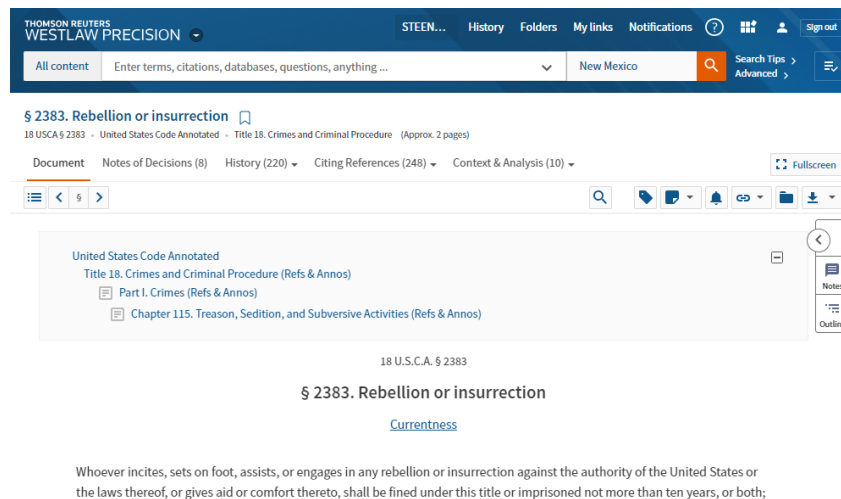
THOMSON REUTERS
WESTLAW PRECISION

STEEN... History Folders My links Notifications ? Sign out

All content | Enter terms, citations, databases, questions, anything ... | New Mexico | Search Tips › Advanced ›

§ 2383. Rebellion or insurrection
18 USCA § 2383 • United States Code Annotated • Title 18. Crimes and Criminal Procedure (Approx. 2 pages)

Document | Notes of Decisions (8) | History (220) | Citing References (248) | Context & Analysis (10) | Fullscreen

§

Notes
Outline

United States Code Annotated
Title 18. Crimes and Criminal Procedure (Refs & Annos)
Part I. Crimes (Refs & Annos)
Chapter 115. Treason, Sedition, and Subversive Activities (Refs & Annos)

18 U.S.C.A. § 2383

§ 2383. Rebellion or insurrection

Currentness

Whoever incites, sets on foot, assists, or engages in any rebellion or insurrection against the authority of the United States or the laws thereof, or gives aid or comfort thereto, shall be fined under this title or imprisoned not more than ten years, or both;